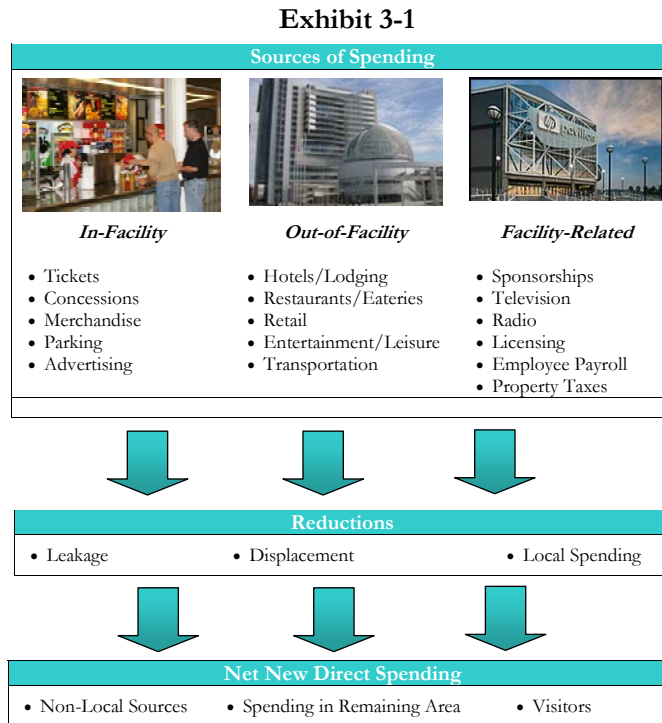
Exhibit 3-1

Sources of Spending

In-Facility
• Tickets
• Concessions
• Merchandise
• Parking
• Advertising

Out-of-Facility
• Hotels/Lodging
• Restaurants/Eateries
• Retail
• Entertainment/Leisure
• Transportation

Facility-Related
• Sponsorships
• Television
• Radio
• Licensing
• Employee Payroll
• Property Taxes

Reductions
• Leakage
• Displacement
• Local Spending

Net New Direct Spending
• Non-Local Sources
• Spending in Remaining Area
• Visitors